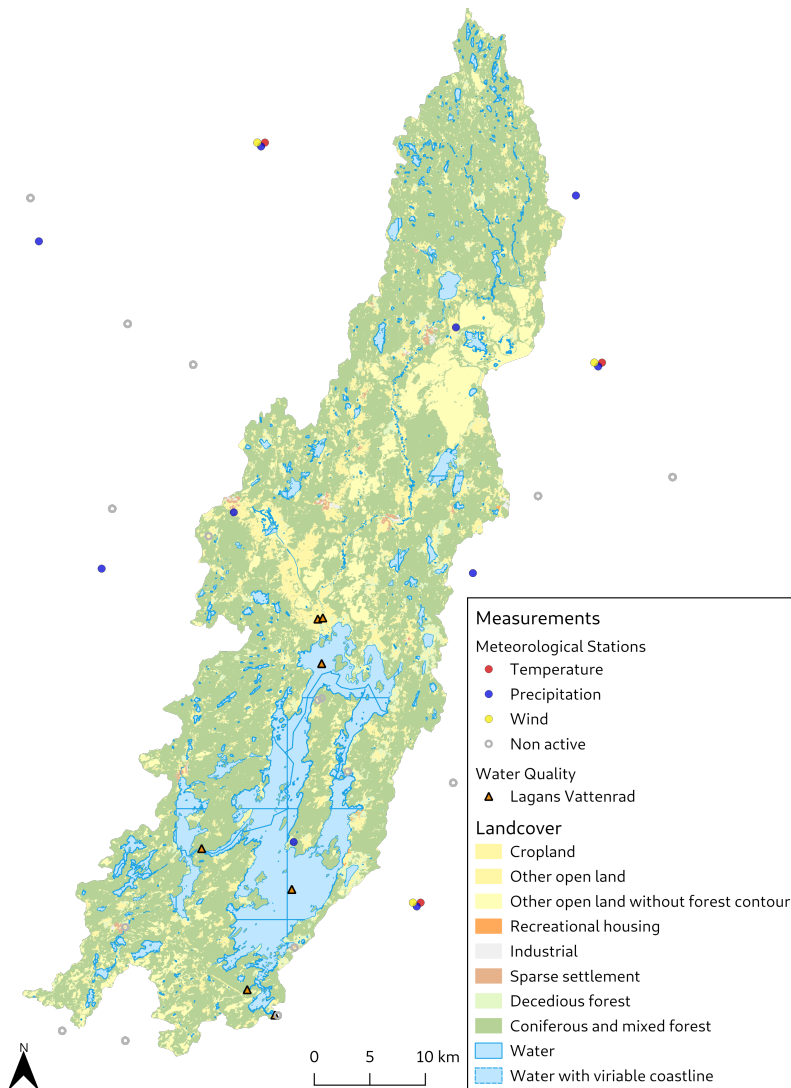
Measurements

Meteorological Stations

Temperature

Precipitation

Wind

Non active

Water Quality

Lagans Vattenrad

Landcover

Cropland

Other open land

Other open land without forest contour

Recreational housing

Industrial

Sparse settlement

Decedious forest

Coniferous and mixed forest

Water

Water with viriable coastline

N

0 5 10 km